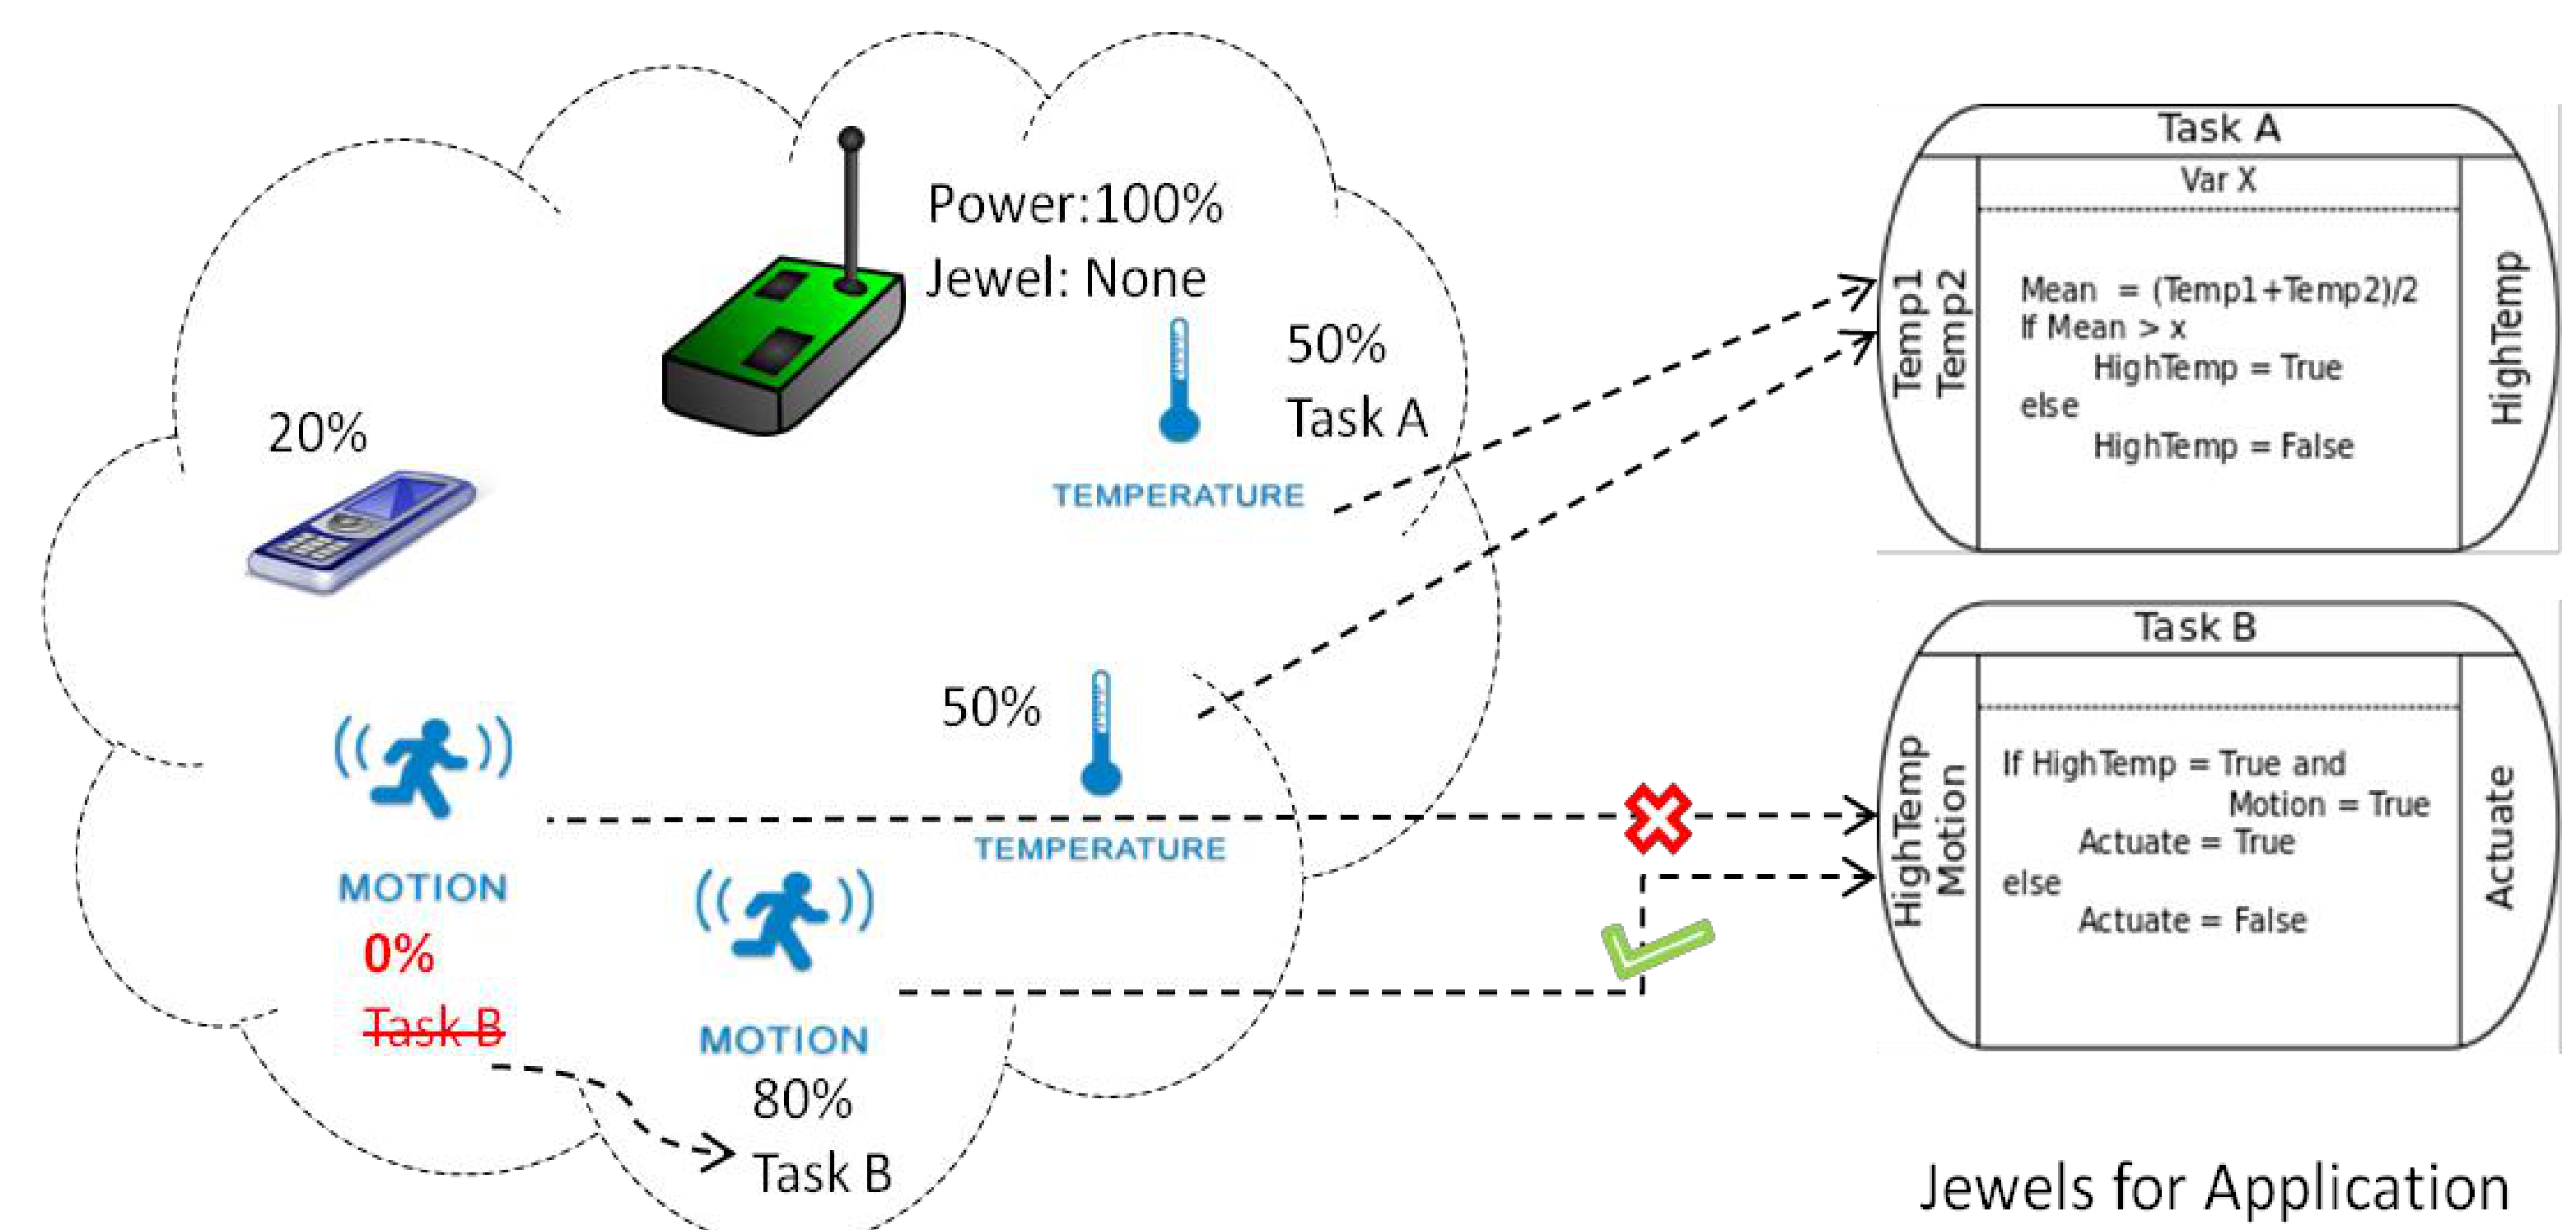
Power:100%
Jewel: None

50%
Task A

TEMPERATURE

20%

50%

TEMPERATURE

MOTION
0%
Task B

MOTION
80%
Task B

Task A
Var X
Temp1
Temp2
Mean = (Temp1+Temp2)/2
If Mean > x
HighTemp = True
else
HighTemp = False
HighTemp

Task B
HighTemp
Motion
If HighTemp = True and
Motion = True
Actuate = True
else
Actuate = False
Actuate

Jewels for Application